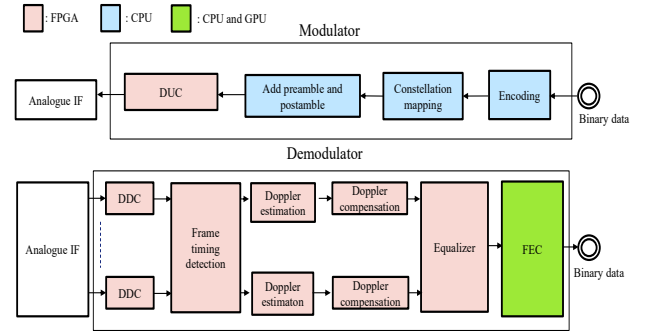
: FPGA : CPU : CPU and GPU

Modulator

Analogue IF

DUC

Add preamble and postamble

Constellation mapping

Encoding

Binary data

Demodulator

Analogue IF

DDC

DDC

Frame timing detection

Doppler estimation

Doppler estimaton

Doppler compensation

Doppler compensation

Equalizer

FEC

Binary data